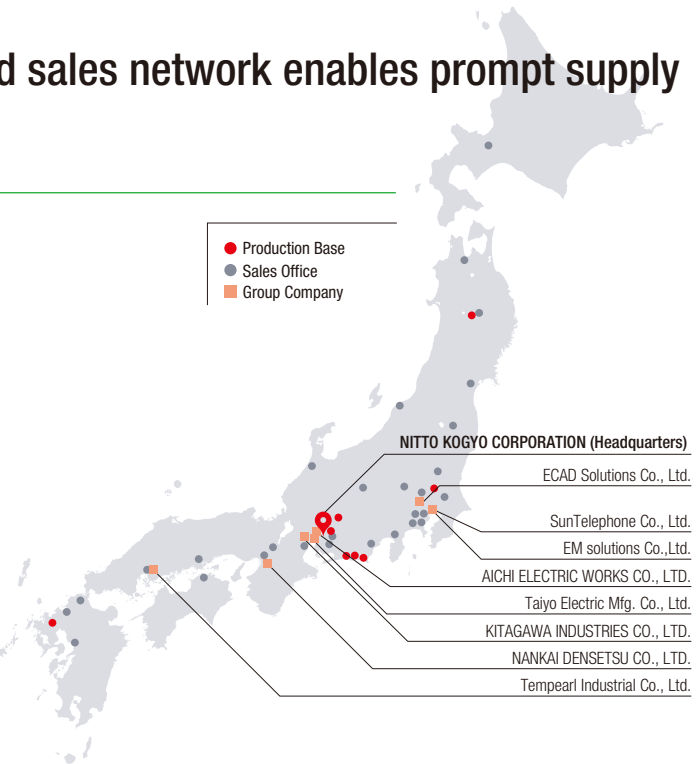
d sales network enables prompt supply

Production Base
Sales Office
Group Company

NITTO KOGYO CORPORATION (Headquarters)
ECAD Solutions Co., Ltd.
SunTelephone Co., Ltd.
EM solutions Co.,Ltd.
AICHI ELECTRIC WORKS CO., LTD.
Taiyo Electric Mfg. Co., Ltd.
KITAGAWA INDUSTRIES CO., LTD.
NANKAI DENSETSU CO., LTD.
Tempearl Industrial Co., Ltd.